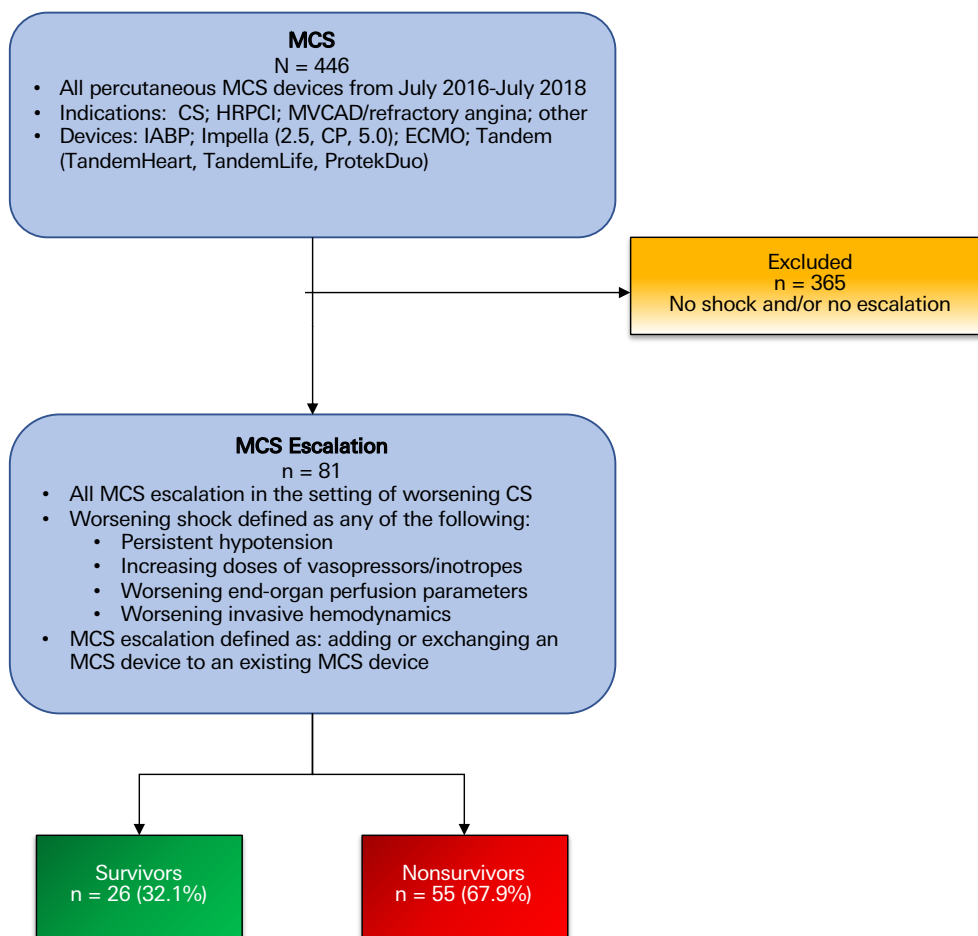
MCS
N = 446
• All percutaneous MCS devices from July 2016-July 2018
• Indications: CS; HRPCI; MVCAD/refractory angina; other
• Devices: IABP; Impella (2.5, CP, 5.0); ECMO; Tandem (TandemHeart, TandemLife, ProtekDuo)

Excluded
n = 365
No shock and/or no escalation

MCS Escalation
n = 81
• All MCS escalation in the setting of worsening CS
• Worsening shock defined as any of the following:
  • Persistent hypotension
  • Increasing doses of vasopressors/inotropes
  • Worsening end-organ perfusion parameters
  • Worsening invasive hemodynamics
• MCS escalation defined as: adding or exchanging an MCS device to an existing MCS device

Survivors
n = 26 (32.1%)

Nonsurvivors
n = 55 (67.9%)